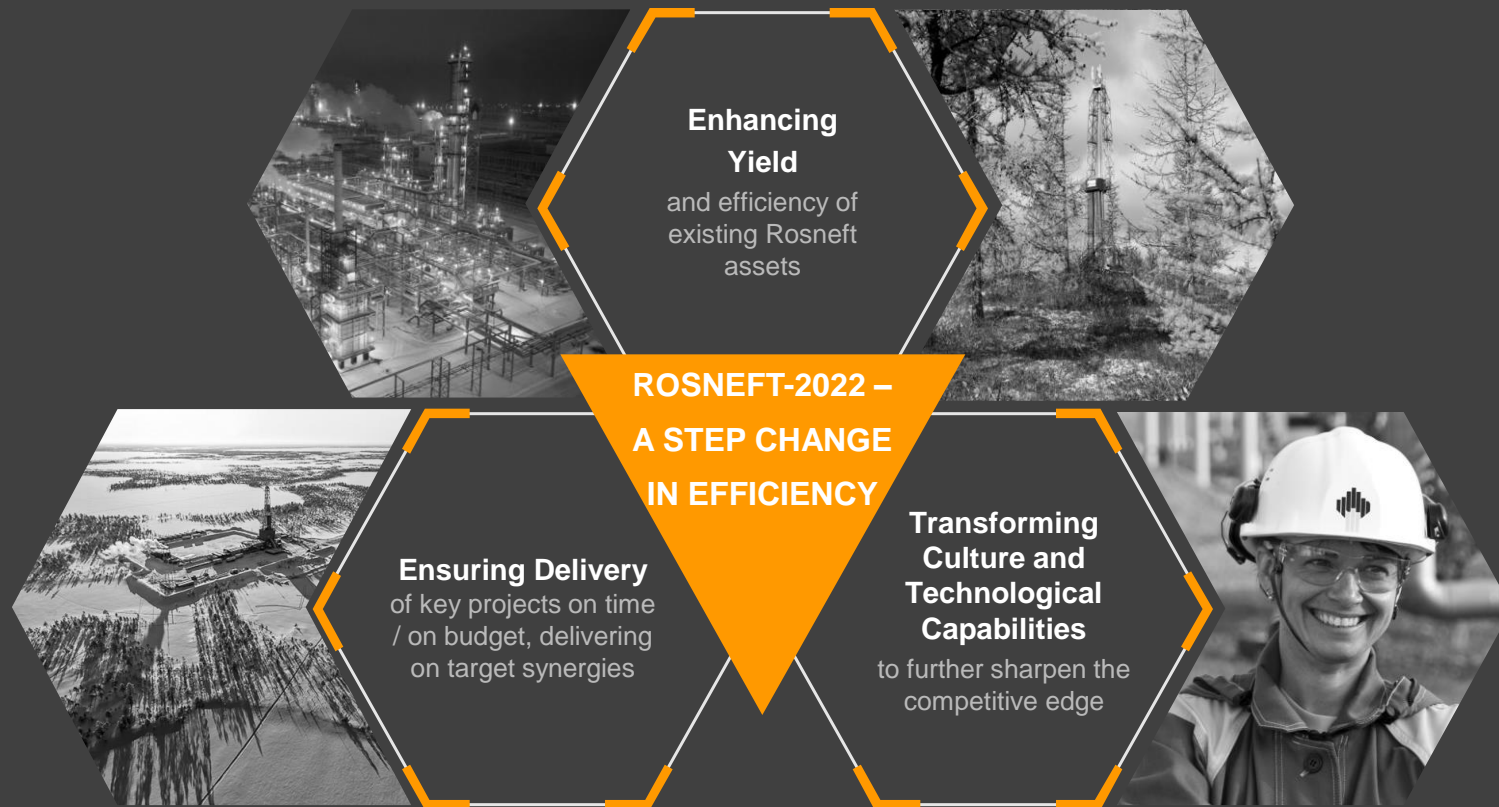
Enhancing Yield
and efficiency of existing Rosneft assets

ROSNEFT-2022 – A STEP CHANGE IN EFFICIENCY

Ensuring Delivery
of key projects on time / on budget, delivering on target synergies

Transforming Culture and Technological Capabilities
to further sharpen the competitive edge